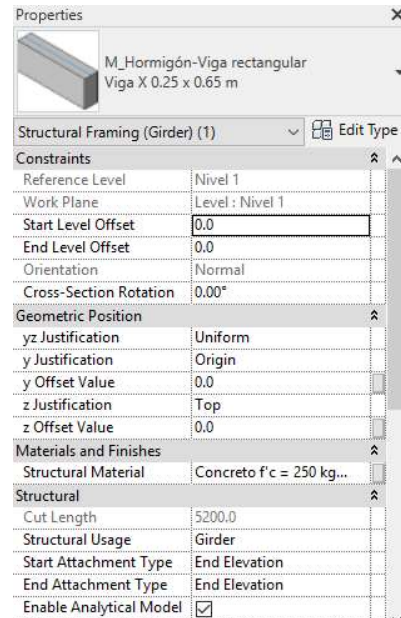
Properties

×

M_Hormigón-Viga rectangular
Viga X 0.25 x 0.65 m

Structural Framing (Girder) (1)

Edit Type

| Constraints | |
|---|---|
| Reference Level | Nivel 1 |
| Work Plane | Level : Nivel 1 |
| Start Level Offset | 0.0 |
| End Level Offset | 0.0 |
| Orientation | Normal |
| Cross-Section Rotation | 0.00° |
| **Geometric Position** | |
| yz Justification | Uniform |
| y Justification | Origin |
| y Offset Value | 0.0 |
| z Justification | Top |
| z Offset Value | 0.0 |
| **Materials and Finishes** | |
| Structural Material | Concreto f'c = 250 kg... |
| **Structural** | |
| Cut Length | 5200.0 |
| Structural Usage | Girder |
| Start Attachment Type | End Elevation |
| End Attachment Type | End Elevation |
| Enable Analytical Model | ☑ |